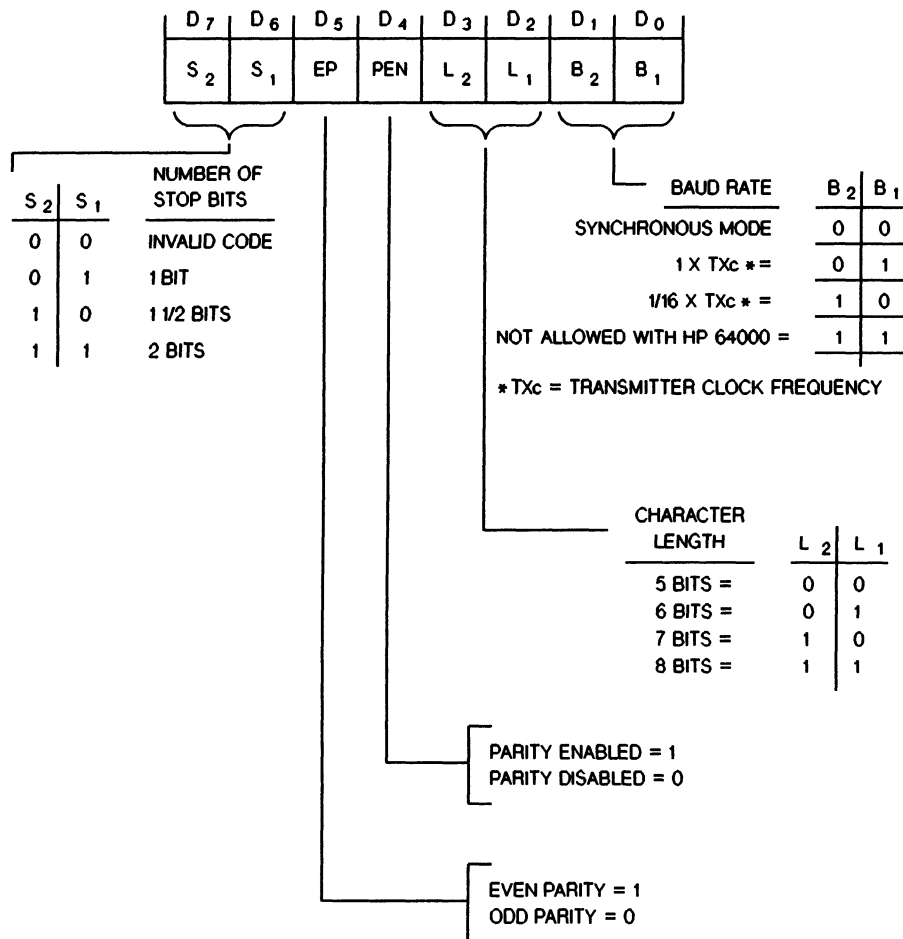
| $D_7$ | $D_6$ | $D_5$ | $D_4$ | $D_3$ | $D_2$ | $D_1$ | $D_0$ |
|---|---|---|---|---|---|---|---|
| $S_2$ | $S_1$ | EP | PEN | $L_2$ | $L_1$ | $B_2$ | $B_1$ |

| $S_2$ | $S_1$ | NUMBER OF STOP BITS |
|---|---|---|
| 0 | 0 | INVALID CODE |
| 0 | 1 | 1 BIT |
| 1 | 0 | 1 1/2 BITS |
| 1 | 1 | 2 BITS |

| BAUD RATE | $B_2$ | $B_1$ |
|---|---|---|
| SYNCHRONOUS MODE | 0 | 0 |
| 1 X TXc * = | 0 | 1 |
| 1/16 X TXc * = | 1 | 0 |
| NOT ALLOWED WITH HP 64000 = | 1 | 1 |

* TXc = TRANSMITTER CLOCK FREQUENCY

| CHARACTER LENGTH | $L_2$ | $L_1$ |
|---|---|---|
| 5 BITS = | 0 | 0 |
| 6 BITS = | 0 | 1 |
| 7 BITS = | 1 | 0 |
| 8 BITS = | 1 | 1 |

PARITY ENABLED = 1
PARITY DISABLED = 0

EVEN PARITY = 1
ODD PARITY = 0